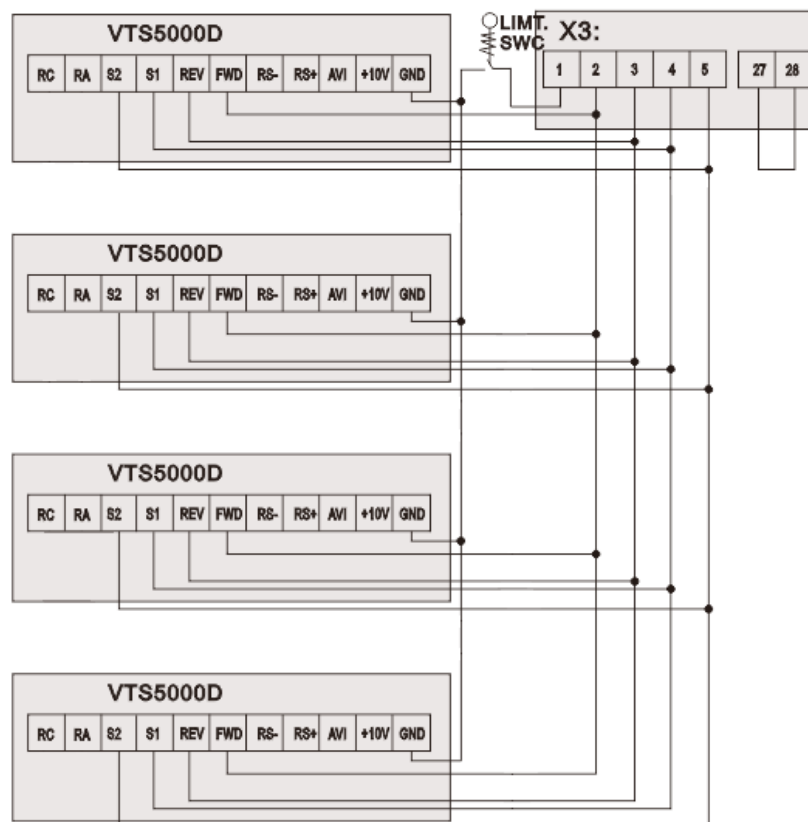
VTS5000D

| RC | RA | S2 | S1 | REV | FWD | RS- | RS+ | AVI | +10V | GND |
|---|---|---|---|---|---|---|---|---|---|---|

LIMT. SWC

X3:

| 1 | 2 | 3 | 4 | 5 | 27 | 28 |
|---|---|---|---|---|---|---|

VTS5000D

| RC | RA | S2 | S1 | REV | FWD | RS- | RS+ | AVI | +10V | GND |
|---|---|---|---|---|---|---|---|---|---|---|

VTS5000D

| RC | RA | S2 | S1 | REV | FWD | RS- | RS+ | AVI | +10V | GND |
|---|---|---|---|---|---|---|---|---|---|---|

VTS5000D

| RC | RA | S2 | S1 | REV | FWD | RS- | RS+ | AVI | +10V | GND |
|---|---|---|---|---|---|---|---|---|---|---|